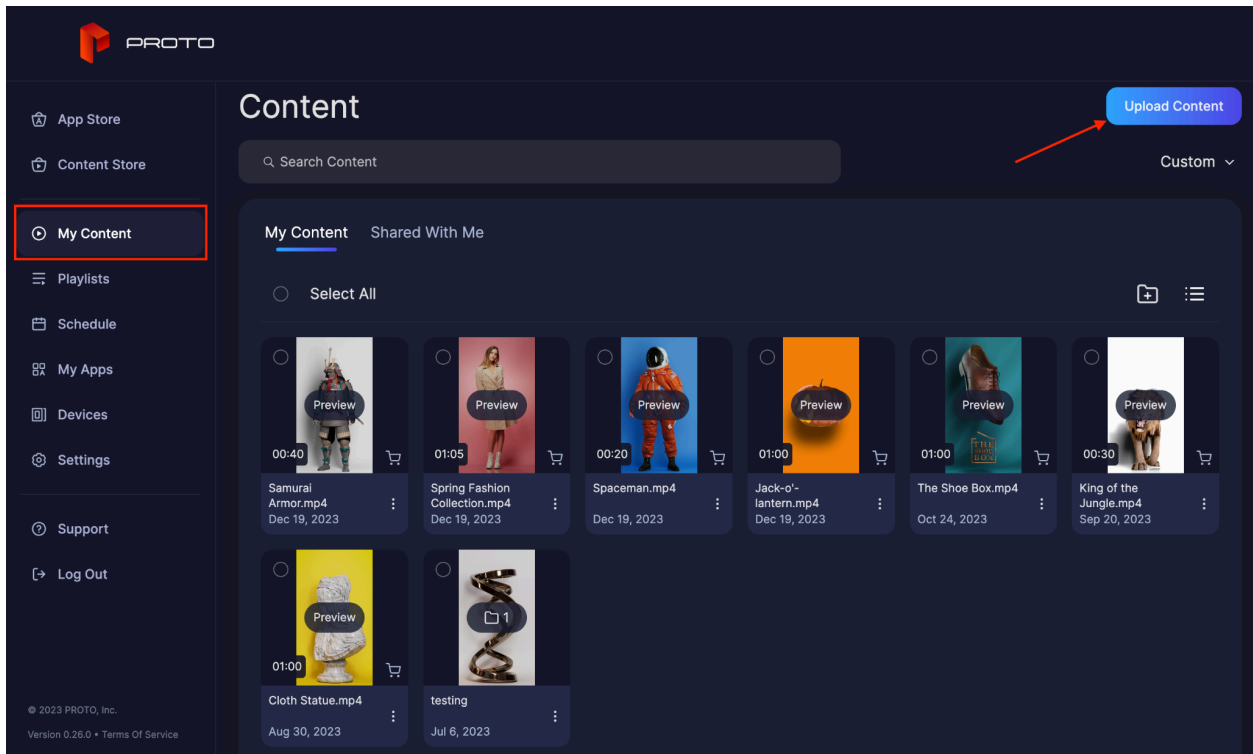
PROTO

App Store
Content Store
My Content
Playlists
Schedule
My Apps
Devices
Settings
Support
Log Out

© 2023 PROTO, Inc.
Version 0.26.0 • Terms Of Service

Content

Upload Content

Search Content

Custom

My Content Shared With Me

Select All

Preview
00:40
Samurai Armor.mp4
Dec 19, 2023

Preview
01:05
Spring Fashion Collection.mp4
Dec 19, 2023

Preview
00:20
Spaceman.mp4
Dec 19, 2023

Preview
01:00
Jack-o'-lantern.mp4
Dec 19, 2023

Preview
01:00
The Shoe Box.mp4
Oct 24, 2023

Preview
00:30
King of the Jungle.mp4
Sep 20, 2023

Preview
01:00
Cloth Statue.mp4
Aug 30, 2023

1
testing
Jul 6, 2023